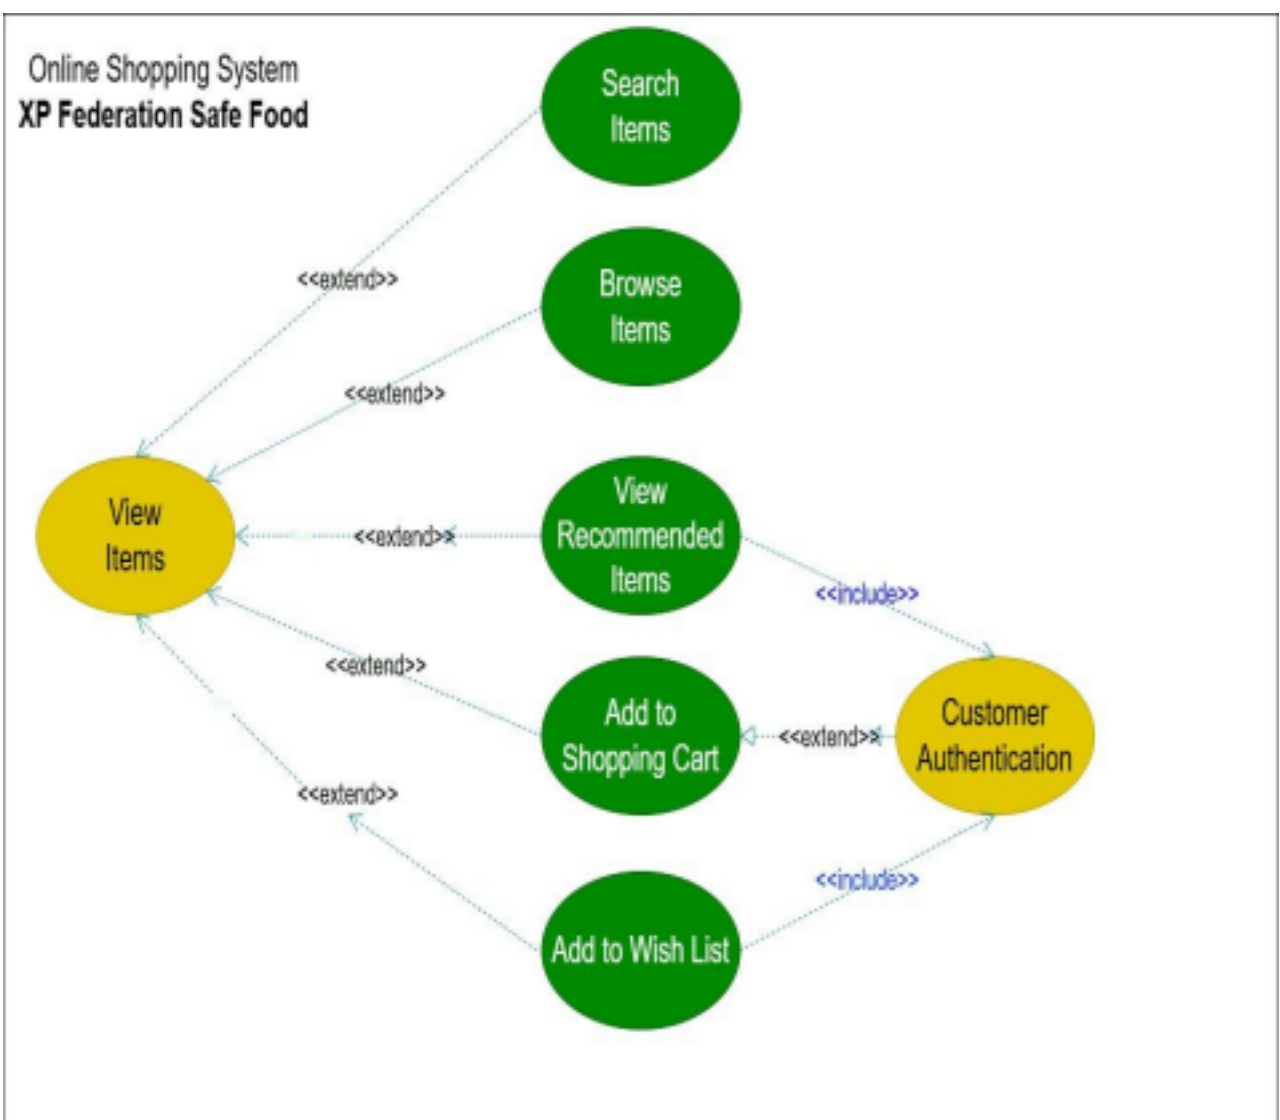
Online Shopping System
**XP Federation Safe Food**

Search Items

<<extend>>

Browse Items

<<extend>>

View Items

<<extend>>

View Recommended Items

<<include>>

<<extend>>

Add to Shopping Cart

<<extend>>

Customer Authentication

<<extend>>

<<include>>

Add to Wish List